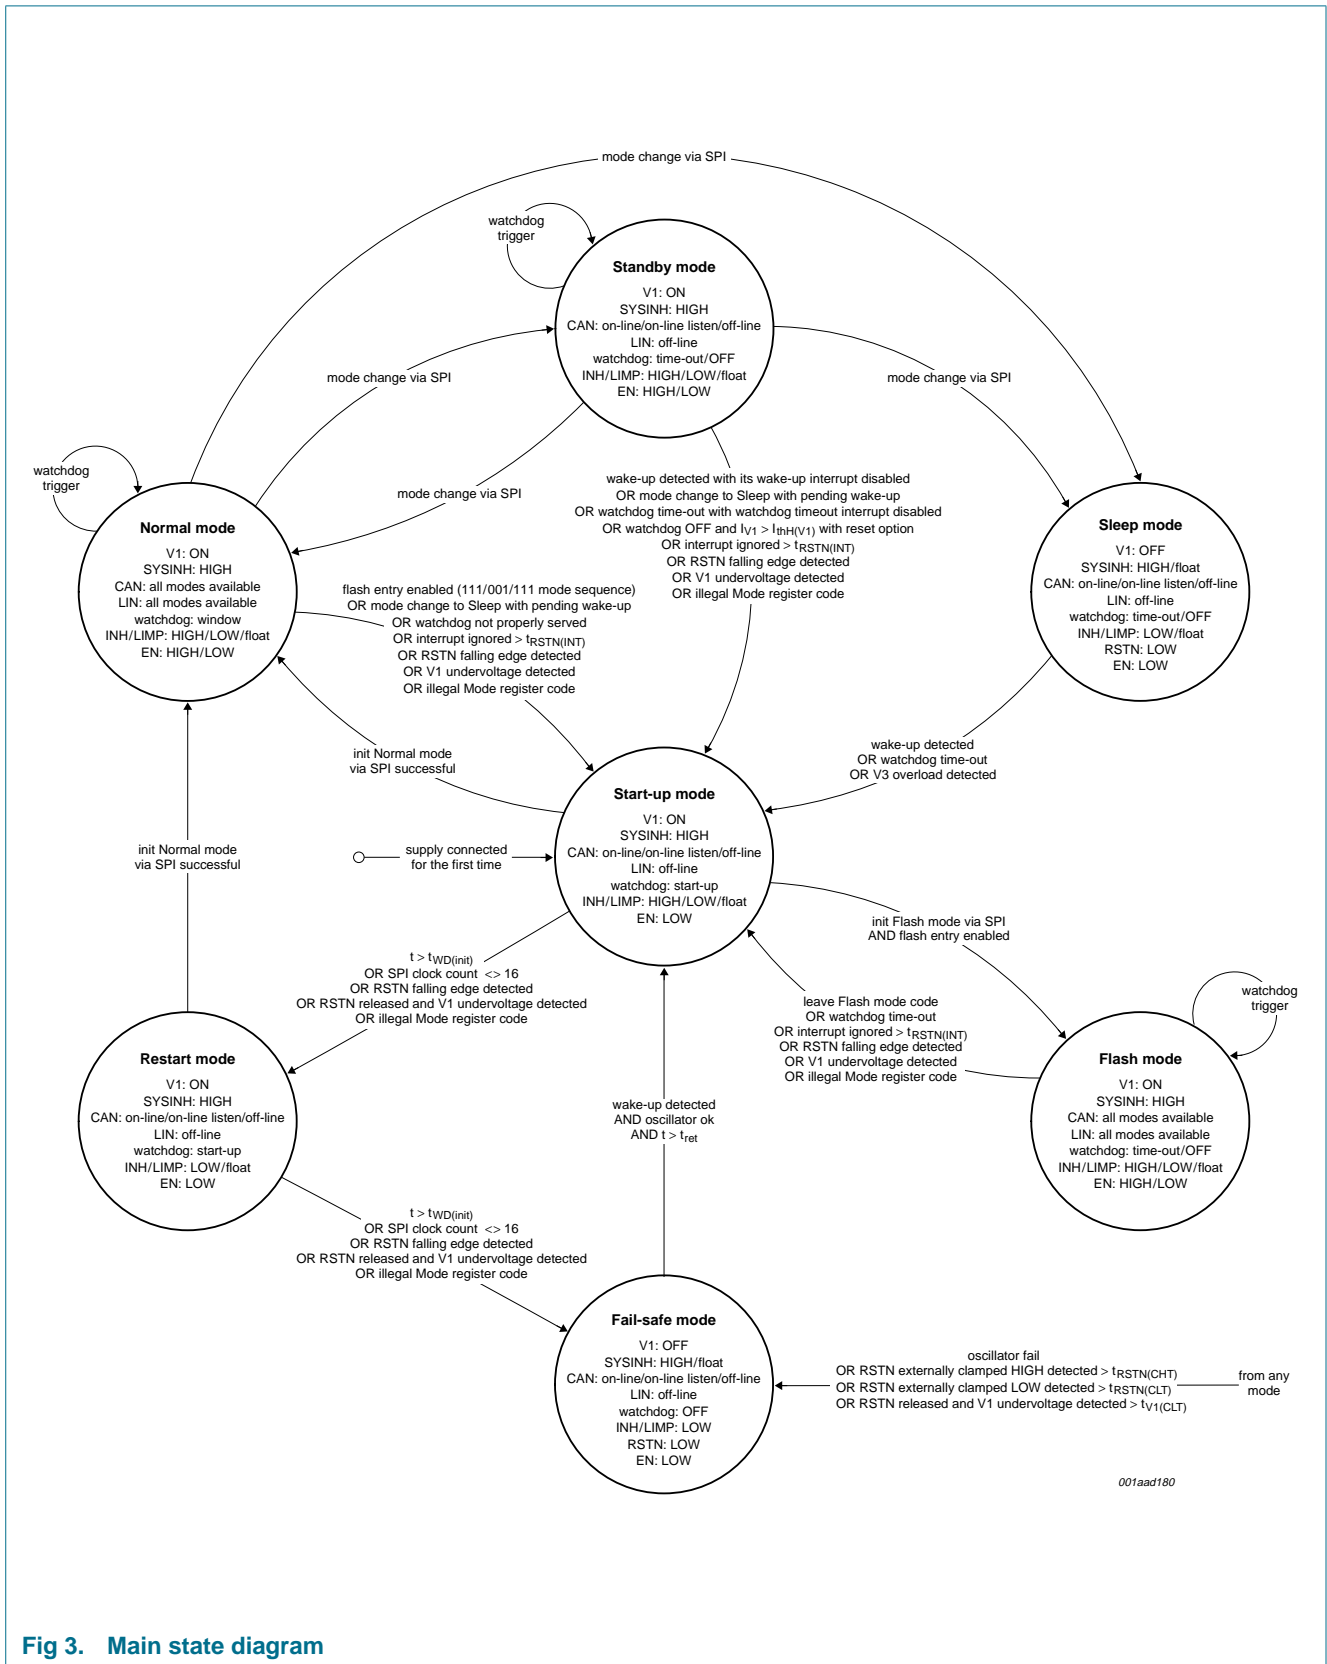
mode change via SPI

watchdog trigger

Standby mode

V1: ON
SYSINH: HIGH
CAN: on-line/on-line listen/off-line
LIN: off-line
watchdog: time-out/OFF
INH/LIMP: HIGH/LOW/float
EN: HIGH/LOW

mode change via SPI

mode change via SPI

watchdog trigger

mode change via SPI

wake-up detected with its wake-up interrupt disabled
OR mode change to Sleep with pending wake-up
OR watchdog time-out with watchdog timeout interrupt disabled
OR watchdog OFF and $I_{V1} > I_{thH(V1)}$ with reset option
OR interrupt ignored > $t_{RSTN(INT)}$
OR RSTN falling edge detected
OR V1 undervoltage detected
OR illegal Mode register code

Normal mode

V1: ON
SYSINH: HIGH
CAN: all modes available
LIN: all modes available
watchdog: window
INH/LIMP: HIGH/LOW/float
EN: HIGH/LOW

Sleep mode

V1: OFF
SYSINH: HIGH/float
CAN: on-line/on-line listen/off-line
LIN: off-line
watchdog: time-out/OFF
INH/LIMP: LOW/float
RSTN: LOW
EN: LOW

flash entry enabled (111/001/111 mode sequence)
OR mode change to Sleep with pending wake-up
OR watchdog not properly served
OR interrupt ignored > $t_{RSTN(INT)}$
OR RSTN falling edge detected
OR V1 undervoltage detected
OR illegal Mode register code

init Normal mode via SPI successful

wake-up detected
OR watchdog time-out
OR V3 overload detected

Start-up mode

V1: ON
SYSINH: HIGH
CAN: on-line/on-line listen/off-line
LIN: off-line
watchdog: start-up
INH/LIMP: HIGH/LOW/float
EN: LOW

init Normal mode via SPI successful

supply connected for the first time

init Flash mode via SPI AND flash entry enabled

$t > t_{WD(init)}$
OR SPI clock count <> 16
OR RSTN falling edge detected
OR RSTN released and V1 undervoltage detected
OR illegal Mode register code

leave Flash mode code
OR watchdog time-out
OR interrupt ignored > $t_{RSTN(INT)}$
OR RSTN falling edge detected
OR V1 undervoltage detected
OR illegal Mode register code

watchdog trigger

Restart mode

V1: ON
SYSINH: HIGH
CAN: on-line/on-line listen/off-line
LIN: off-line
watchdog: start-up
INH/LIMP: LOW/float
EN: LOW

wake-up detected
AND oscillator ok
AND $t > t_{ret}$

Flash mode

V1: ON
SYSINH: HIGH
CAN: all modes available
LIN: all modes available
watchdog: time-out/OFF
INH/LIMP: HIGH/LOW/float
EN: HIGH/LOW

$t > t_{WD(init)}$
OR SPI clock count <> 16
OR RSTN falling edge detected
OR RSTN released and V1 undervoltage detected
OR illegal Mode register code

Fail-safe mode

V1: OFF
SYSINH: HIGH/float
CAN: on-line/on-line listen/off-line
LIN: off-line
watchdog: OFF
INH/LIMP: LOW
RSTN: LOW
EN: LOW

oscillator fail
OR RSTN externally clamped HIGH detected > $t_{RSTN(CHT)}$
OR RSTN externally clamped LOW detected > $t_{RSTN(CLT)}$
OR RSTN released and V1 undervoltage detected > $t_{V1(CLT)}$

from any mode

001aad180

Fig 3. Main state diagram